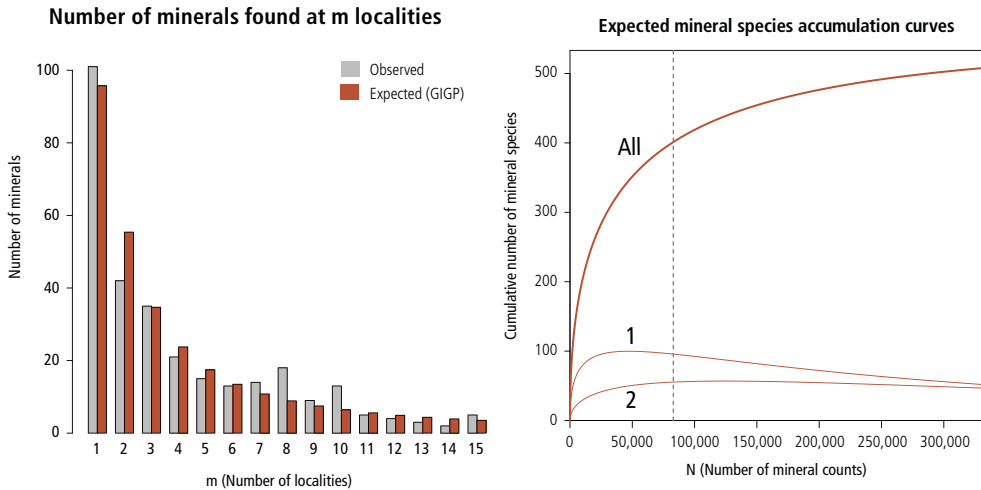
Number of minerals found at m localities

Observed
Expected (GIGP)

Number of minerals

100
80
60
40
20
0

1 2 3 4 5 6 7 8 9 10 11 12 13 14 15

m (Number of localities)

Expected mineral species accumulation curves

Cumulative number of mineral species

500
400
300
200
100
0

All
1
2

0 50,000 100,000 150,000 200,000 250,000 300,000

N (Number of mineral counts)